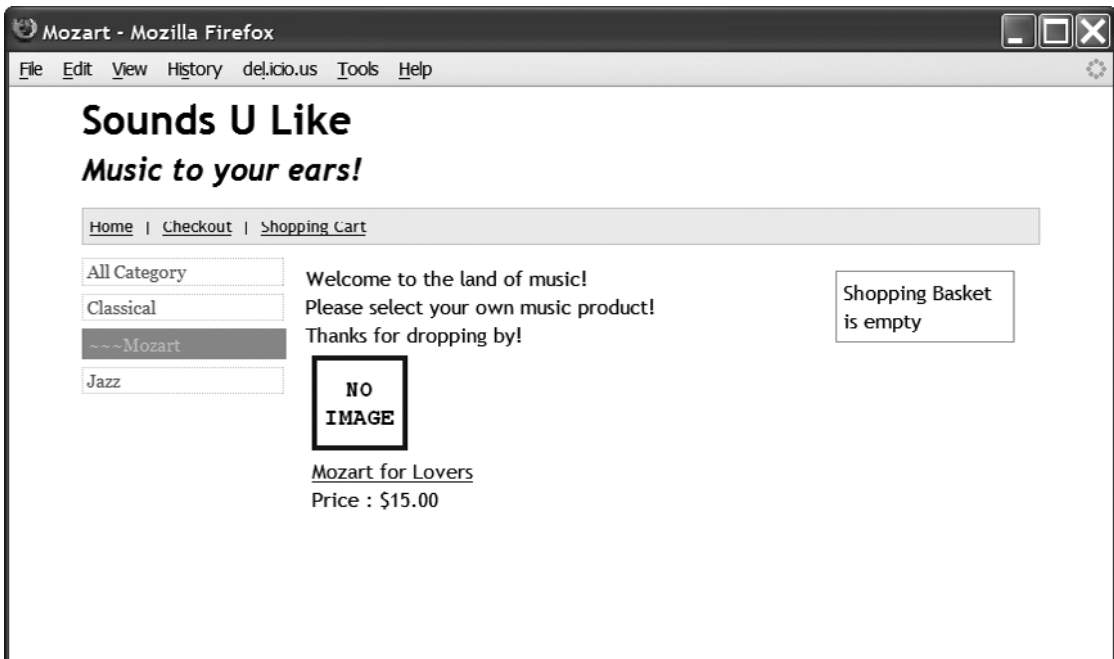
Mozart - Mozilla Firefox

File Edit View History del.icio.us Tools Help

Sounds U Like

Music to your ears!

Home | Checkout | Shopping Cart

All Category
Classical
~~~Mozart
Jazz

Welcome to the land of music!
Please select your own music product!
Thanks for dropping by!

NO IMAGE

Mozart for Lovers
Price : $15.00

Shopping Basket is empty